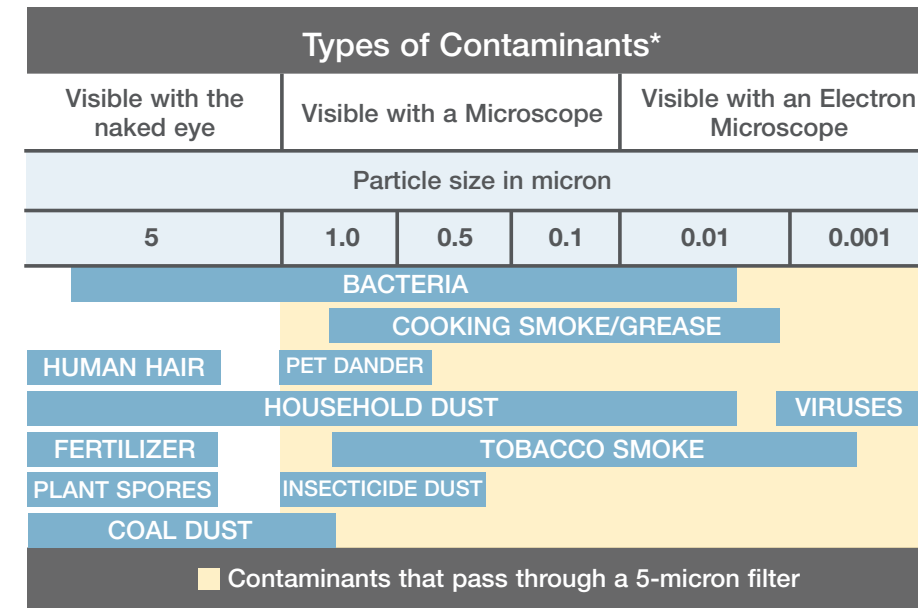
Types of Contaminants*

| Visible with the naked eye | Visible with a Microscope | | | Visible with an Electron Microscope | |
|---|---|---|---|---|---|
| Particle size in micron | | | | | |
| 5 | 1.0 | 0.5 | 0.1 | 0.01 | 0.001 |

BACTERIA
COOKING SMOKE/GREASE
HUMAN HAIR
PET DANDER
HOUSEHOLD DUST
VIRUSES
FERTILIZER
TOBACCO SMOKE
PLANT SPORES
INSECTICIDE DUST
COAL DUST

Contaminants that pass through a 5-micron filter